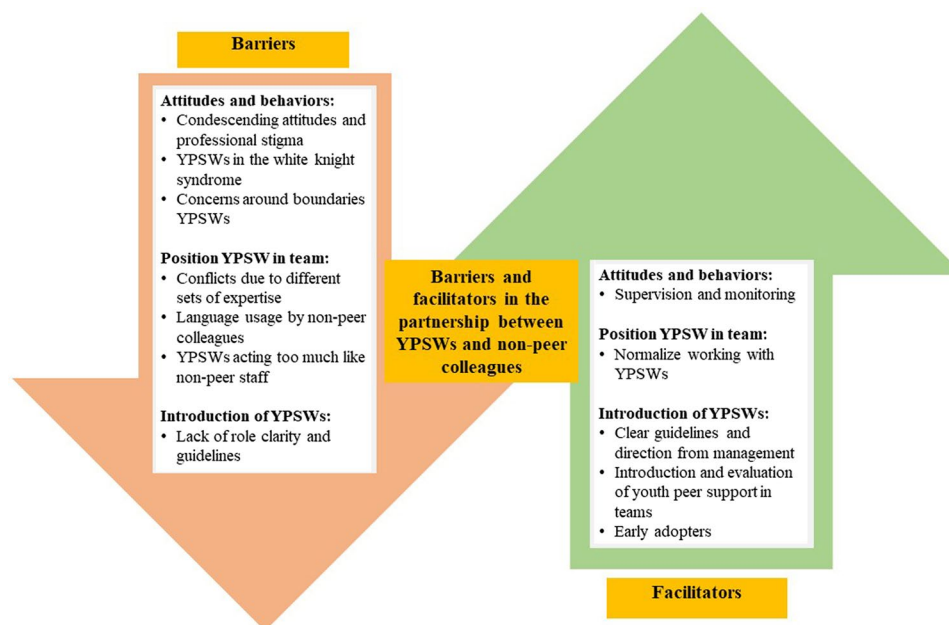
Barriers

Attitudes and behaviors:
• Condescending attitudes and professional stigma
• YPSWs in the white knight syndrome
• Concerns around boundaries YPSWs

Position YPSW in team:
• Conflicts due to different sets of expertise
• Language usage by non-peer colleagues
• YPSWs acting too much like non-peer staff

Introduction of YPSWs:
• Lack of role clarity and guidelines

Barriers and facilitators in the partnership between YPSWs and non-peer colleagues

Attitudes and behaviors:
• Supervision and monitoring

Position YPSW in team:
• Normalize working with YPSWs

Introduction of YPSWs:
• Clear guidelines and direction from management
• Introduction and evaluation of youth peer support in teams
• Early adopters

Facilitators